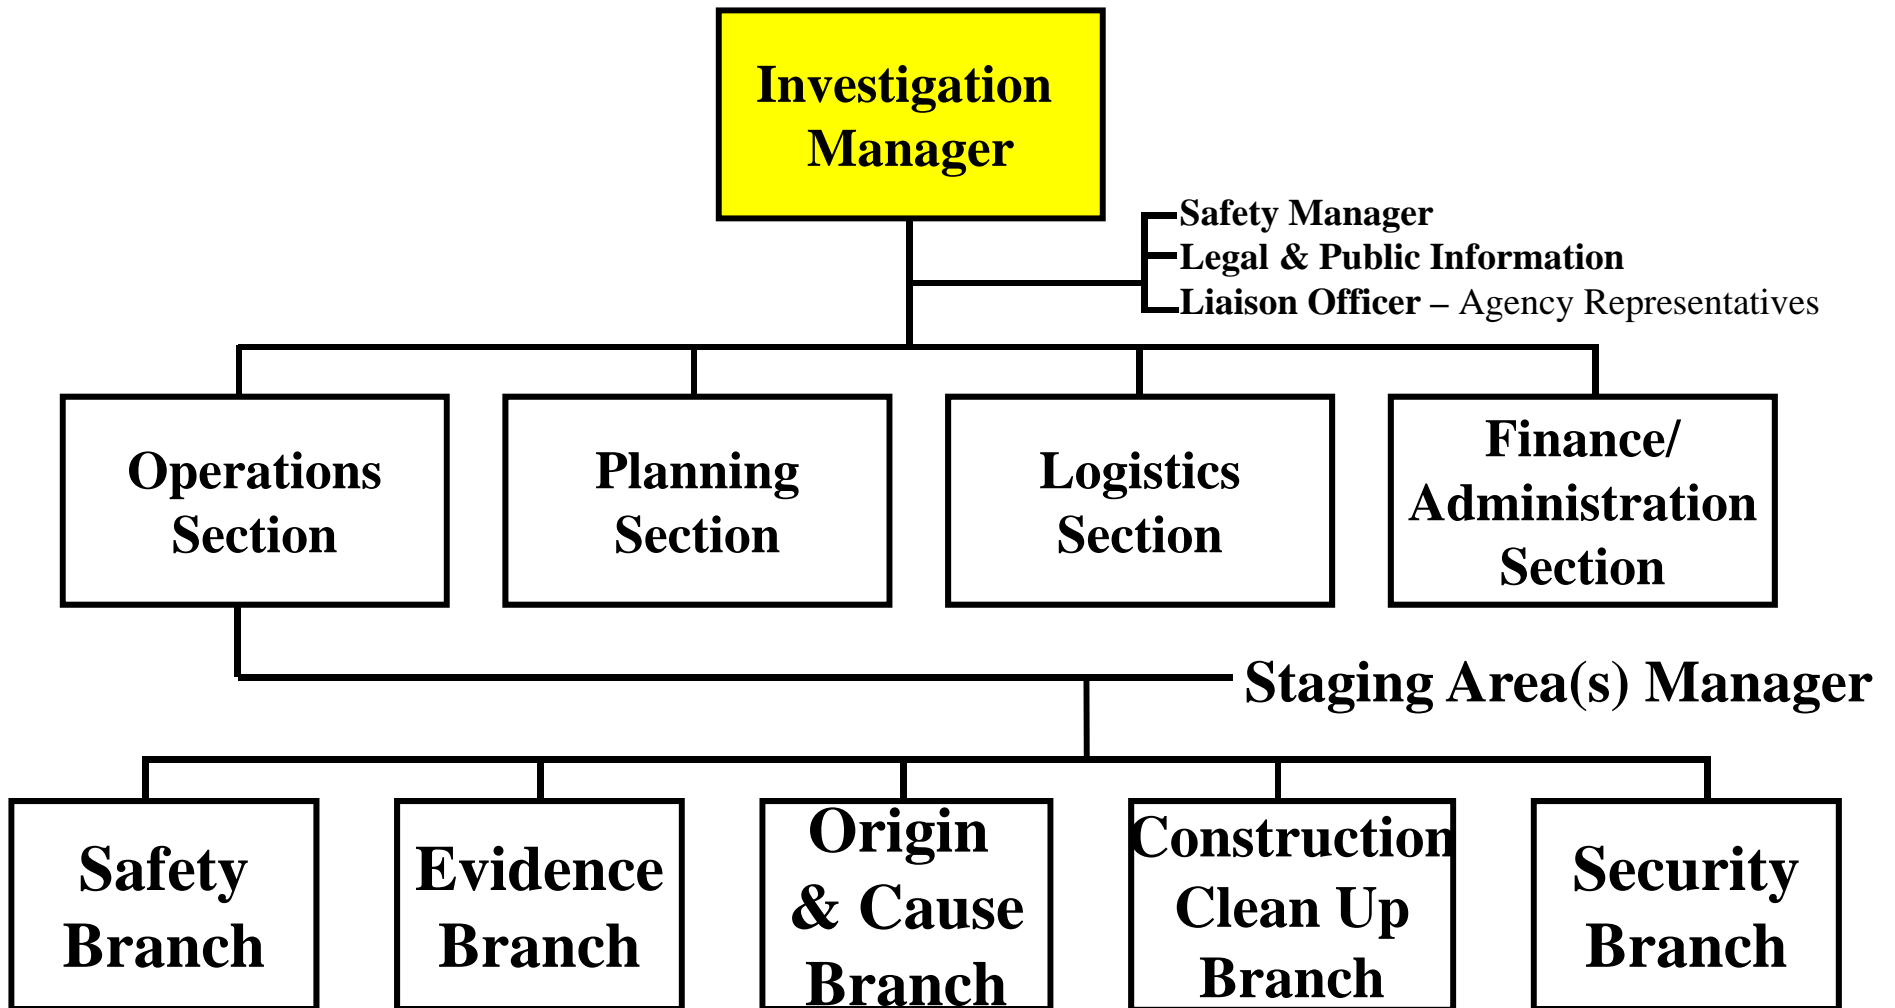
Investigation Manager

Safety Manager
Legal & Public Information
Liaison Officer – Agency Representatives

Operations Section

Planning Section

Logistics Section

Finance/ Administration Section

Staging Area(s) Manager

Safety Branch

Evidence Branch

Origin & Cause Branch

Construction Clean Up Branch

Security Branch